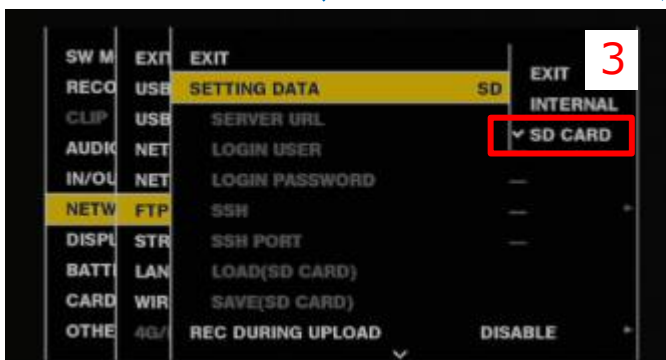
SW M
RECO
CLIP
AUDI
IN/OU
NETW
DISPL
BATTI
CARD
OTHE

EXIT
USB
USB
NET
NET
FTP
STR
LAN
WIR
4G/

EXIT
SETTING DATA SD
SERVER URL
LOGIN USER
LOGIN PASSWORD
SSH
SSH PORT
LOAD(SD CARD)
SAVE(SD CARD)
REC DURING UPLOAD DISABLE

3
EXIT
INTERNAL
SD CARD
—
—
—